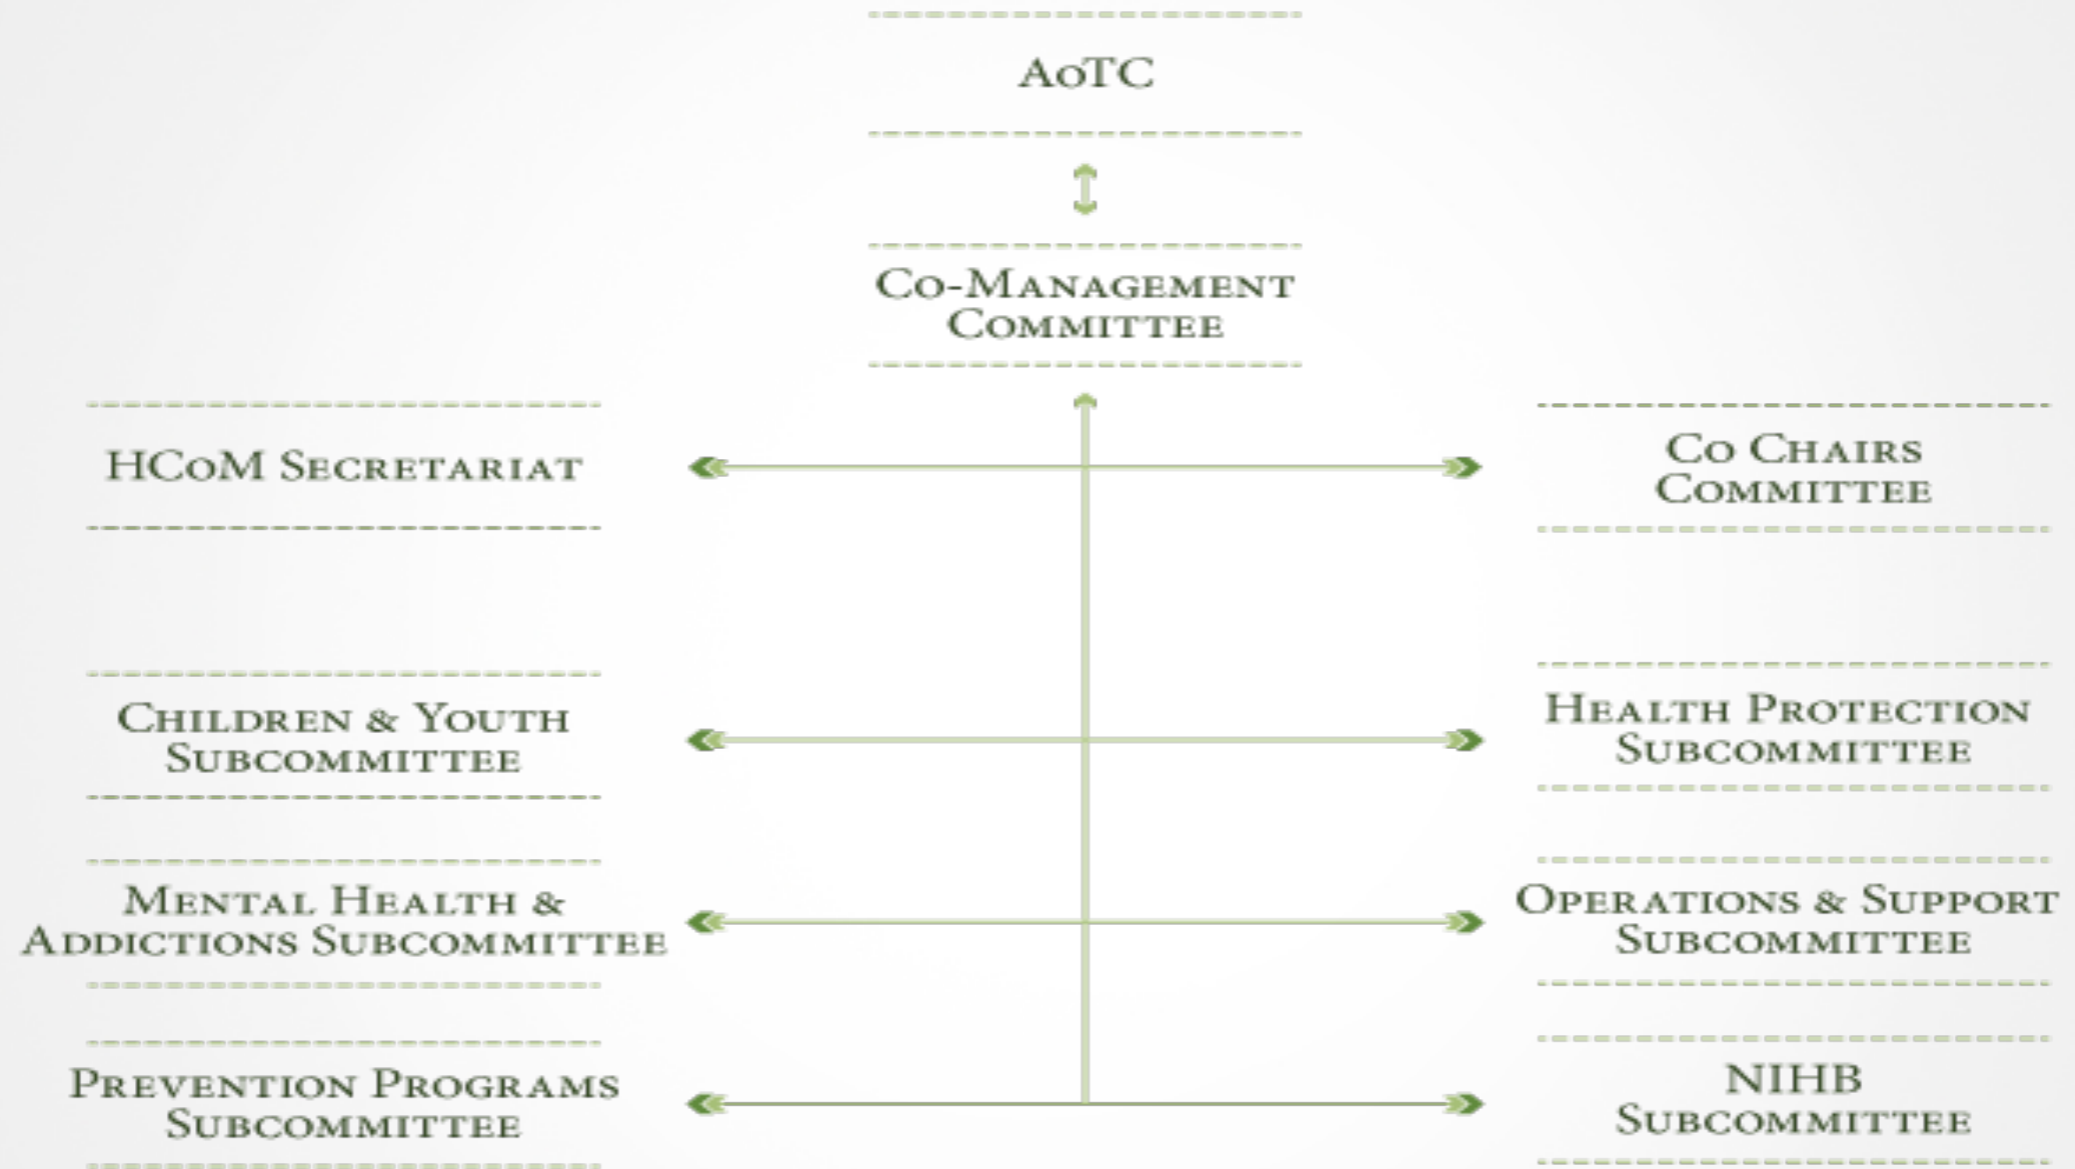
AoTC

Co-Management Committee

HCoM Secretariat

Co Chairs Committee

Children & Youth Subcommittee

Health Protection Subcommittee

Mental Health & Addictions Subcommittee

Operations & Support Subcommittee

Prevention Programs Subcommittee

NIHB Subcommittee